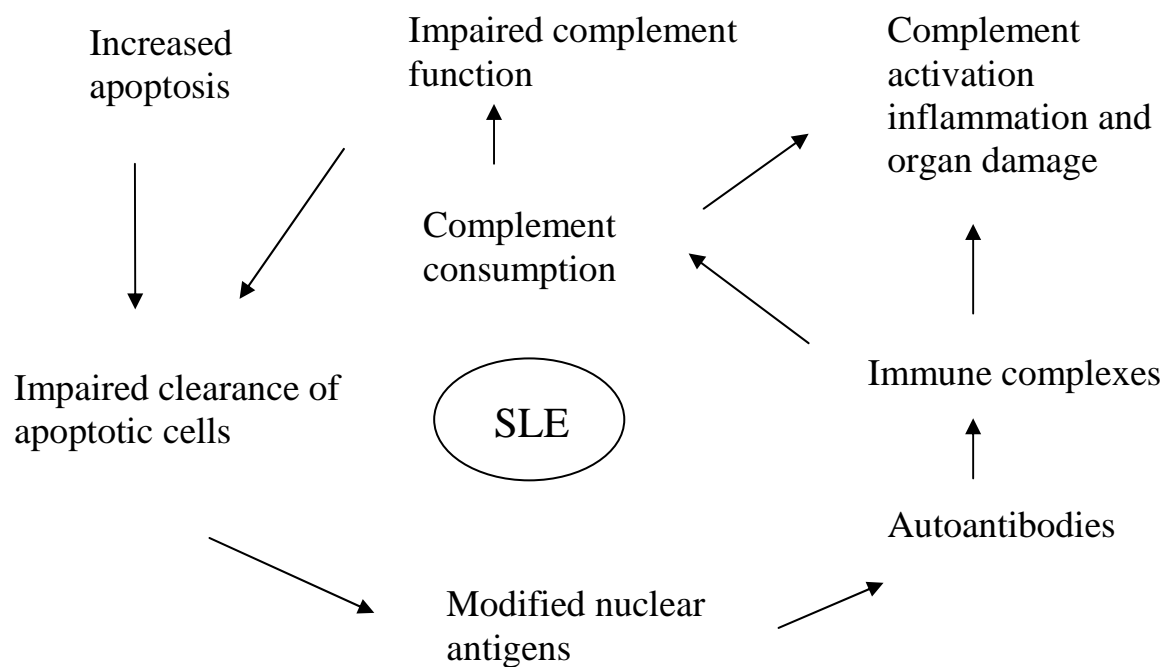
Increased apoptosis

Impaired complement function

Complement activation inflammation and organ damage

Complement consumption

Impaired clearance of apoptotic cells

SLE

Immune complexes

Autoantibodies

Modified nuclear antigens